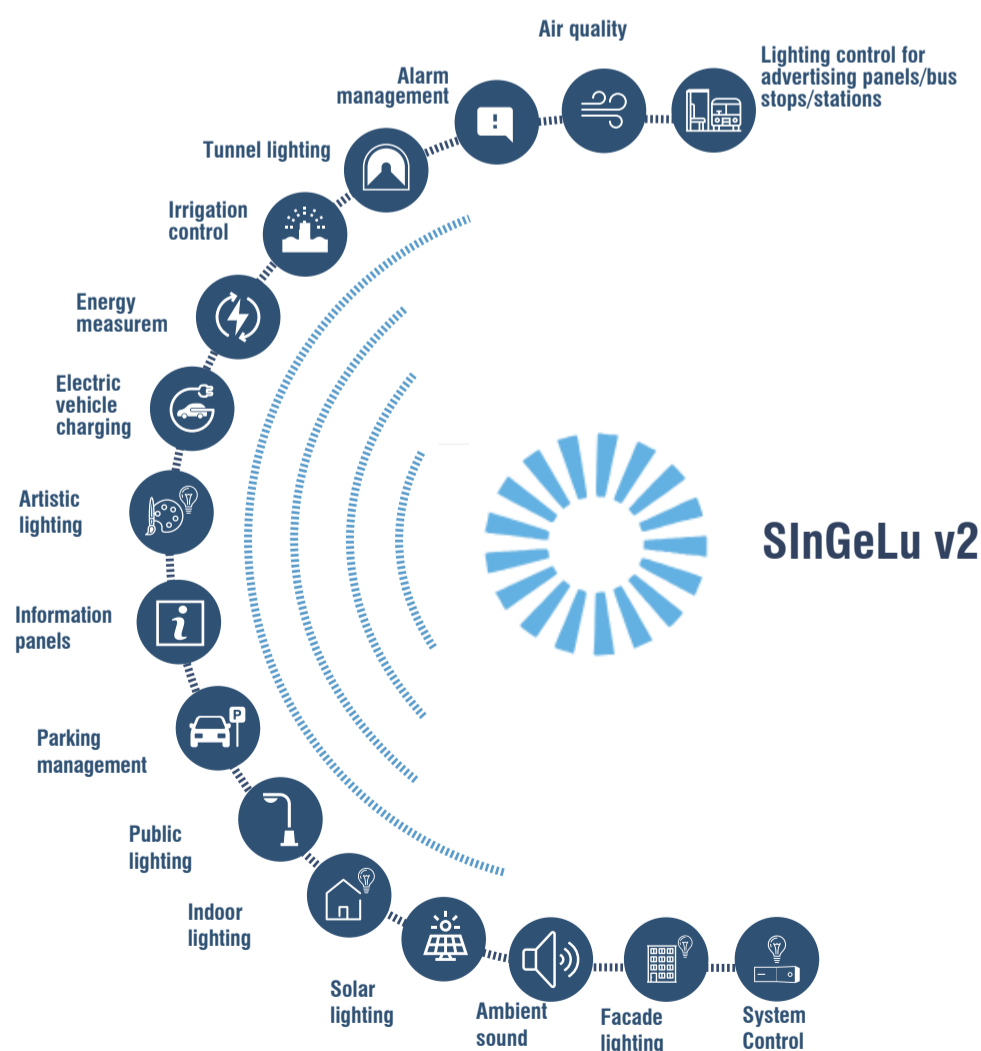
Air quality

Lighting control for advertising panels/bus stops/stations

Alarm management

Tunnel lighting

Irrigation control

Energy measurem

Electric vehicle charging

Artistic lighting

Information panels

Parking management

Public lighting

Indoor lighting

Solar lighting

Ambient sound

Facade lighting

System Control

SInGeLu v2